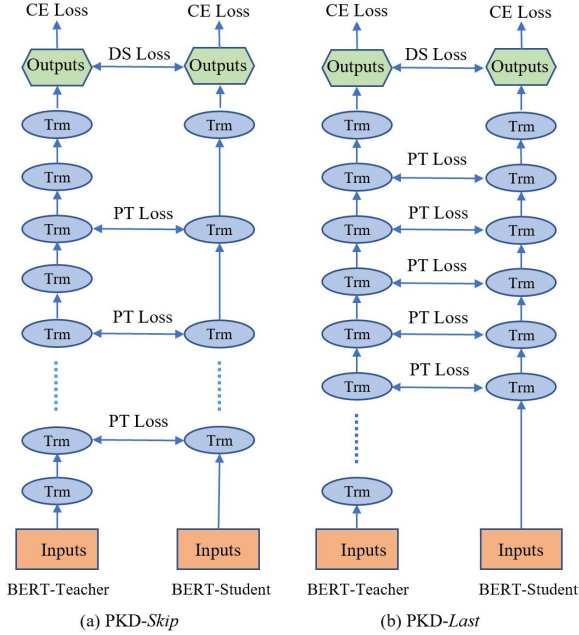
CE Loss
CE Loss
Outputs
DS Loss
Outputs
Trm
Trm
Trm
Trm
PT Loss
Trm
Trm
Trm
PT Loss
Trm
PT Loss
Trm
Trm
Trm
Inputs
Inputs
BERT-Teacher
BERT-Student
(a) PKD-Skip

CE Loss
CE Loss
Outputs
DS Loss
Outputs
Trm
Trm
PT Loss
Trm
Trm
PT Loss
Trm
Trm
PT Loss
Trm
Trm
PT Loss
Trm
Trm
PT Loss
Trm
Trm
Trm
Inputs
Inputs
BERT-Teacher
BERT-Student
(b) PKD-Last